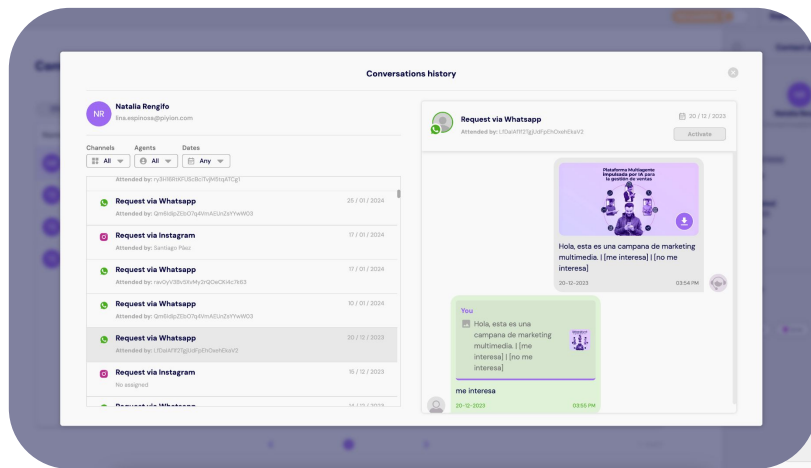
Conversations history

NR
Natalia Rengifo
lina.espinosa@piyion.com

Channels
All
Agents
All
Dates
Any

Attended by: ry5H9RKFU5c8cTvjM5tqATCg1

Request via Whatsapp
25 / 01 / 2024
Attended by: Qm6IdlpZEbO7q4VmAEUnZsYYwW03

Request via Instagram
17 / 01 / 2024
Attended by: Santiago Páez

Request via Whatsapp
17 / 01 / 2024
Attended by: ravOyV3Rv5XvMy2rQOeCKi4c7k63

Request via Whatsapp
10 / 01 / 2024
Attended by: Qm6IdlpZEbO7q4VmAEUnZsYYwW03

Request via Whatsapp
20 / 12 / 2023
Attended by: L7OaAYR3TgjUdFpEhOxehEkaV2

Request via Instagram
15 / 12 / 2023
No assigned

Request via Whatsapp
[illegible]

Request via Whatsapp
Attended by: L7OaAYR3TgjUdFpEhOxehEkaV2
20 / 12 / 2023
Activate

Plataforma Multiagente Impulsada por IA para la gestión de ventas

Hola, esta es una campaña de marketing multimedia. | [me interesa] | [no me interesa]
20-12-2023
03:54 PM

You
Hola, esta es una campana de marketing multimedia. | [me interesa] | [no me interesa]
me interesa
20-12-2023
03:55 PM